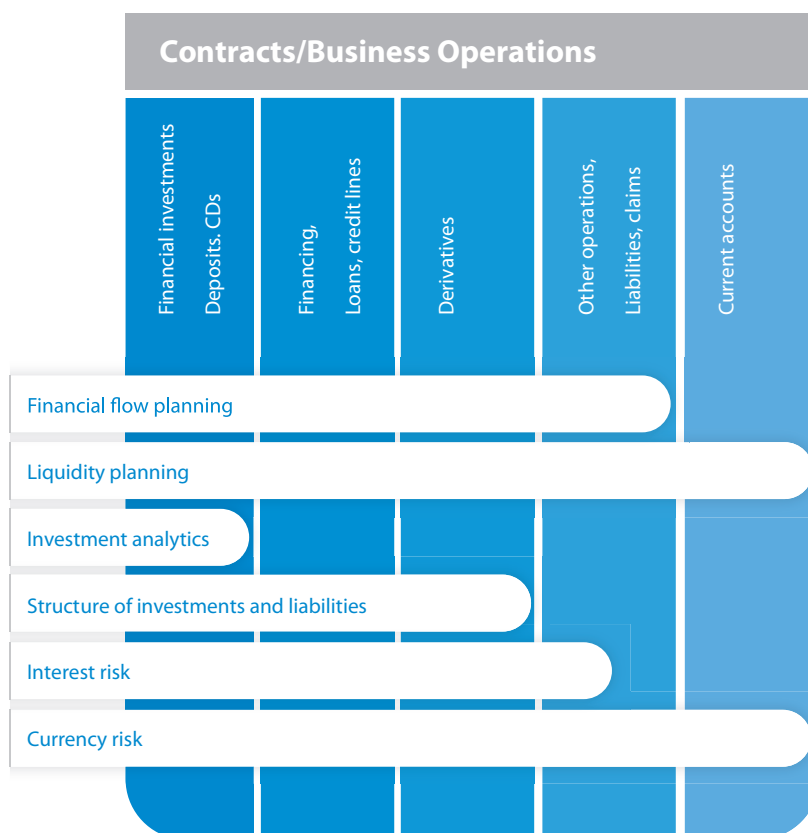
Contracts/Business Operations

Financial investments
Deposits. CDs

Financing,
Loans, credit lines

Derivatives

Other operations,
Liabilities, claims

Current accounts

Financial flow planning

Liquidity planning

Investment analytics

Structure of investments and liabilities

Interest risk

Currency risk